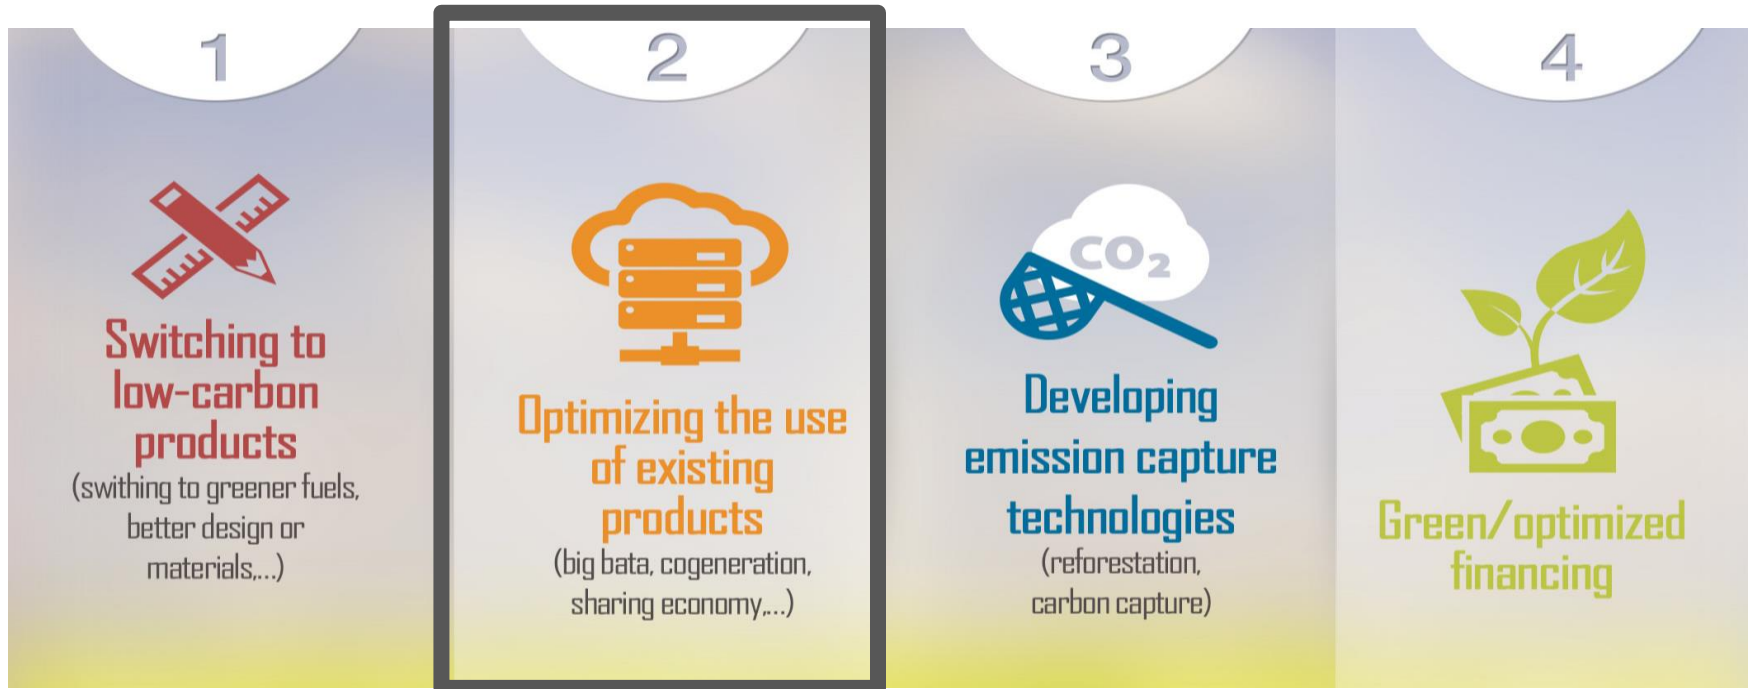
1

Switching to low-carbon products

(swithing to greener fuels, better design or materials,...)

2

Optimizing the use of existing products

(big bata, cogeneration, sharing economy,...)

3

$CO_2$

Developing emission capture technologies

(reforestation, carbon capture)

4

Green/optimized financing